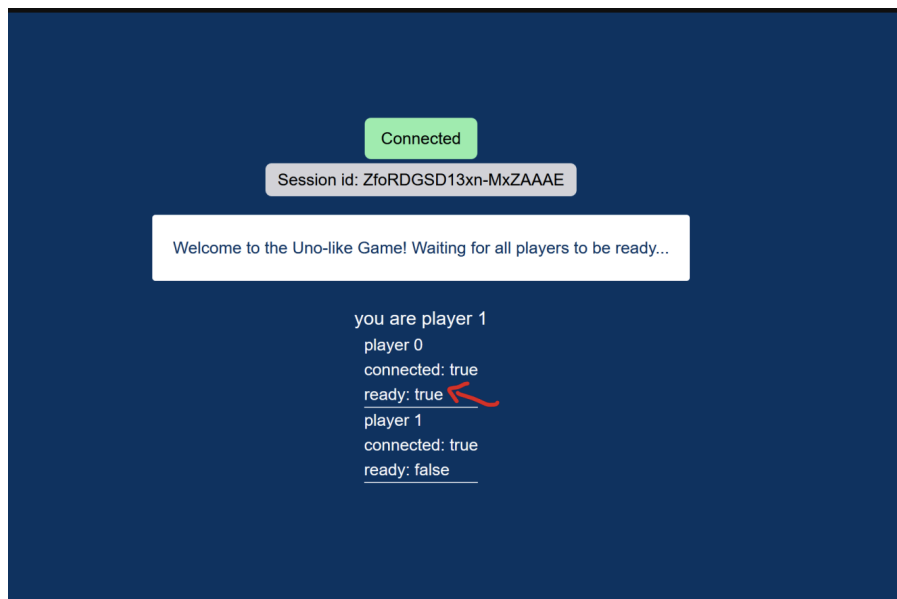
Connected

Session id: ZfoRDGSD13xn-MxZAAAE

Welcome to the Uno-like Game! Waiting for all players to be ready...

you are player 1

player 0

connected: true

ready: true

player 1

connected: true

ready: false